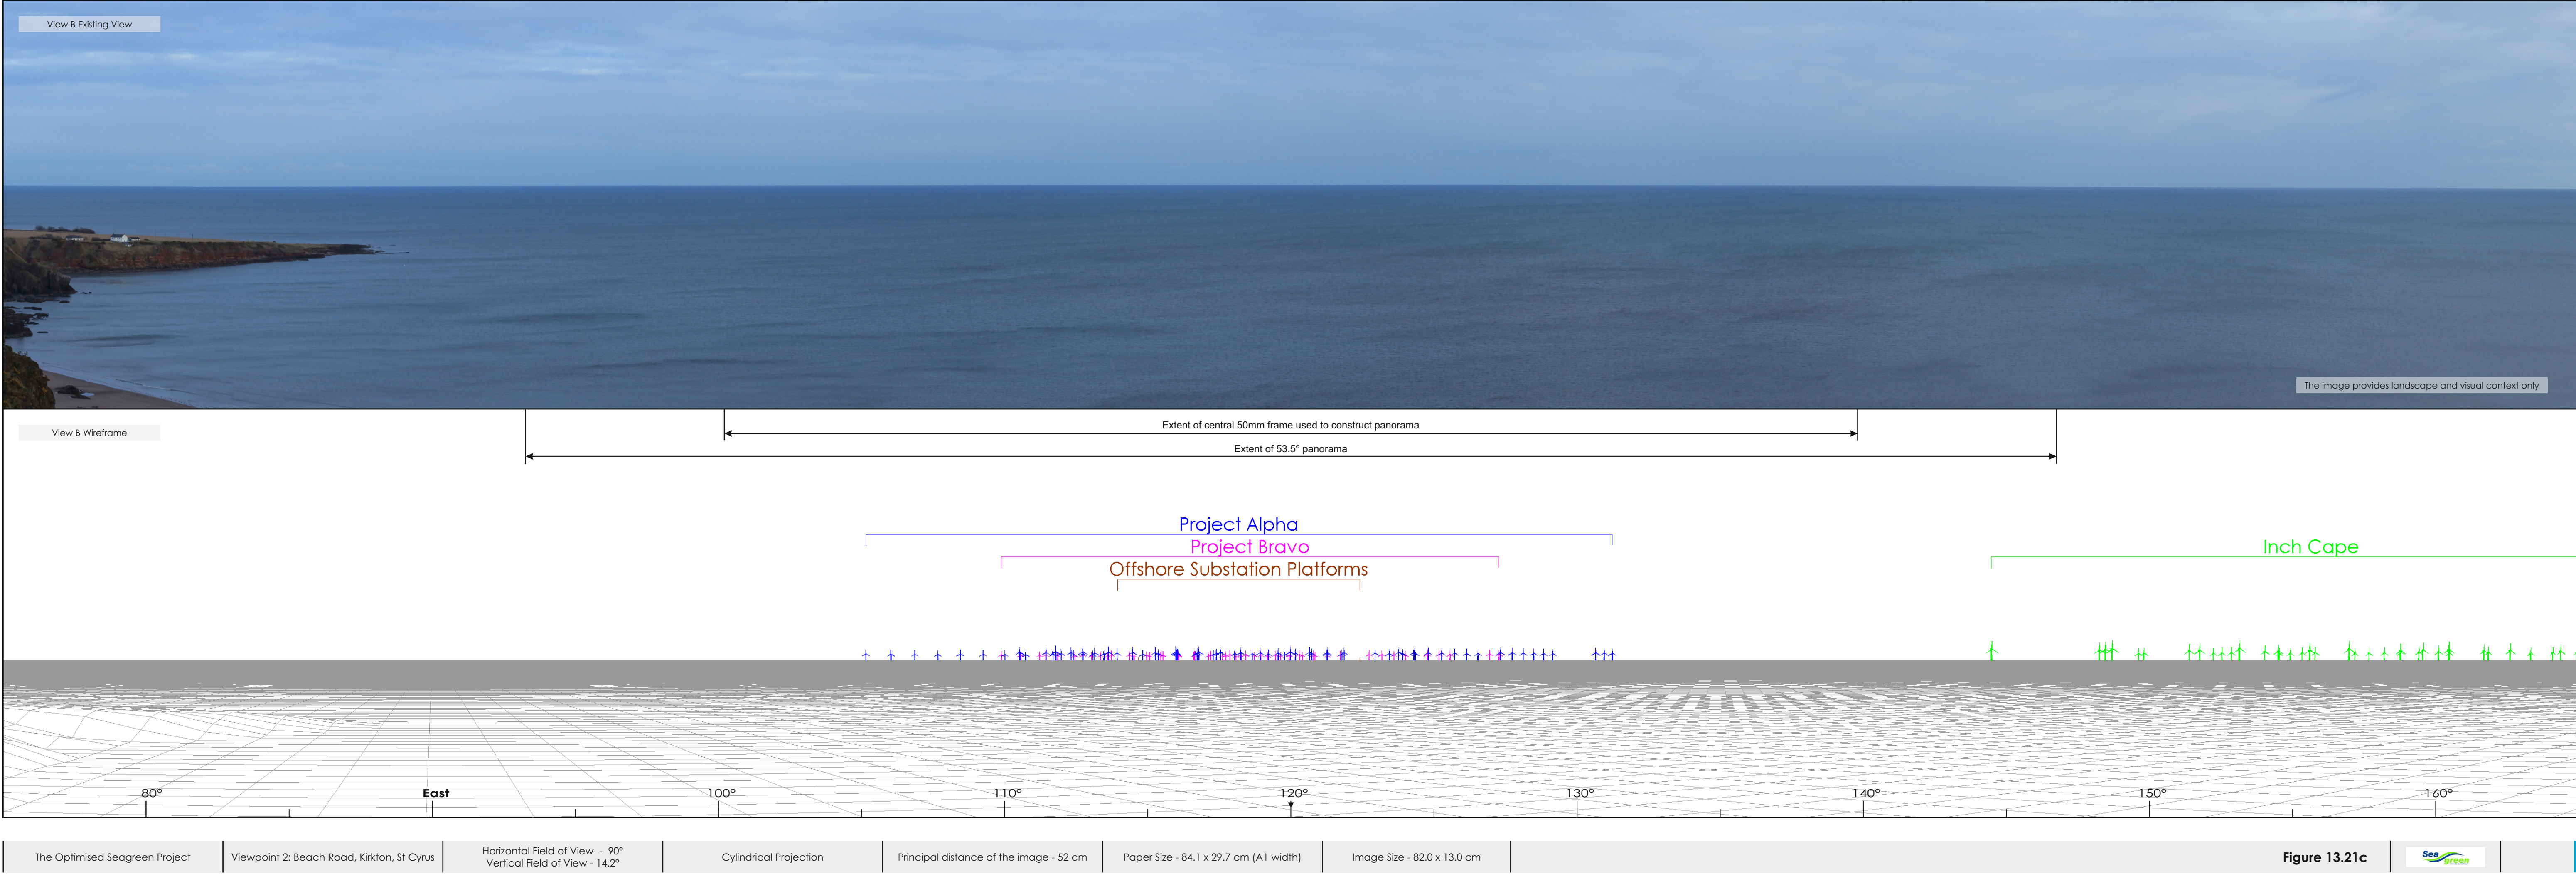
View B Existing View

The image provides landscape and visual context only

View B Wireframe

Extent of central 50mm frame used to construct panorama

Extent of 53.5° panorama

Project Alpha

Project Bravo

Offshore Substation Platforms

Inch Cape

80°

East

100°

110°

120°

130°

140°

150°

160°

The Optimised Seagreen Project | Viewpoint 2: Beach Road, Kirkton, St Cyrus | Horizontal Field of View - 90° Vertical Field of View - 14.2° | Cylindrical Projection | Principal distance of the image - 52 cm | Paper Size - 84.1 x 29.7 cm (A1 width) | Image Size - 82.0 x 13.0 cm | Figure 13.21c | Sea Green